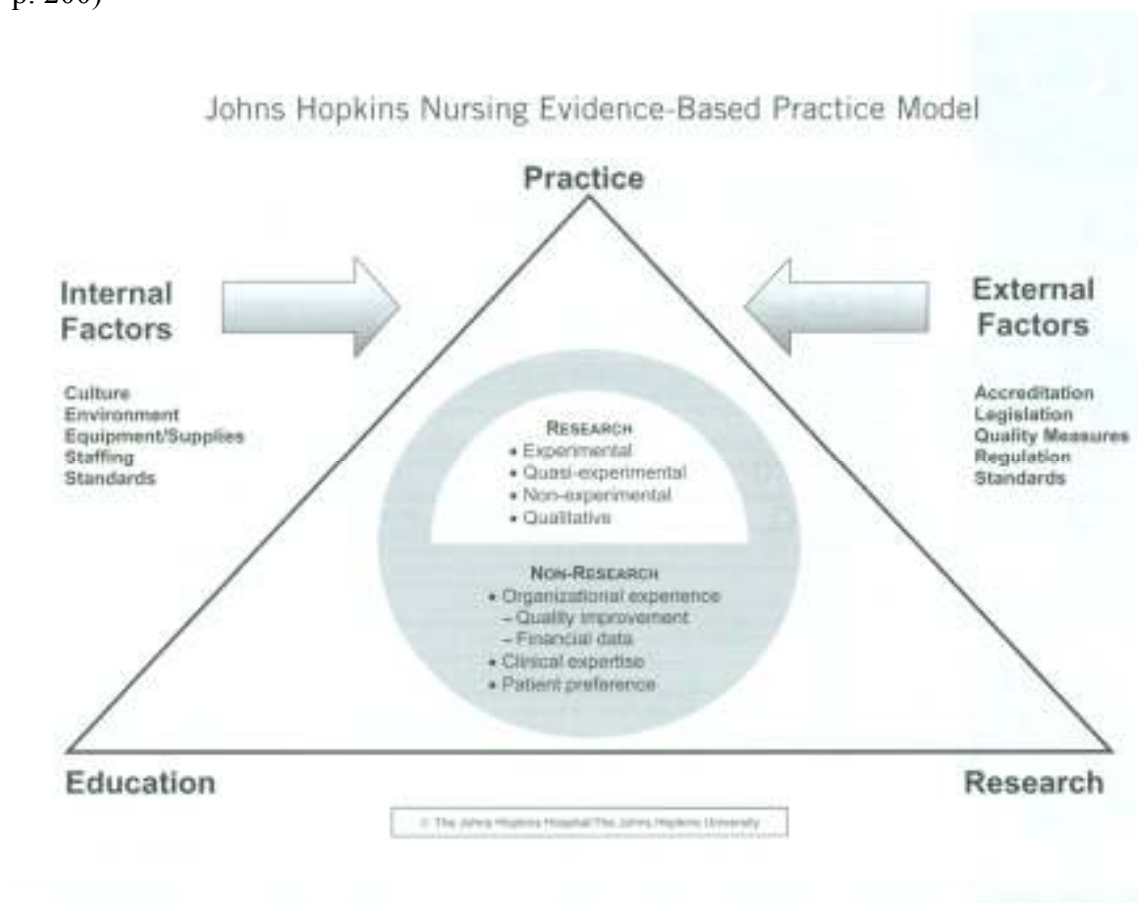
p. 200)

Johns Hopkins Nursing Evidence-Based Practice Model

Practice

Internal Factors

Culture
Environment
Equipment/Supplies
Staffing
Standards

External Factors

Accreditation
Legislation
Quality Measures
Regulation
Standards

RESEARCH
• Experimental
• Quasi-experimental
• Non-experimental
• Qualitative

NON-RESEARCH
• Organizational experience
– Quality improvement
– Financial data
• Clinical expertise
• Patient preference

Education

Research

© The Johns Hopkins Hospital/The Johns Hopkins University